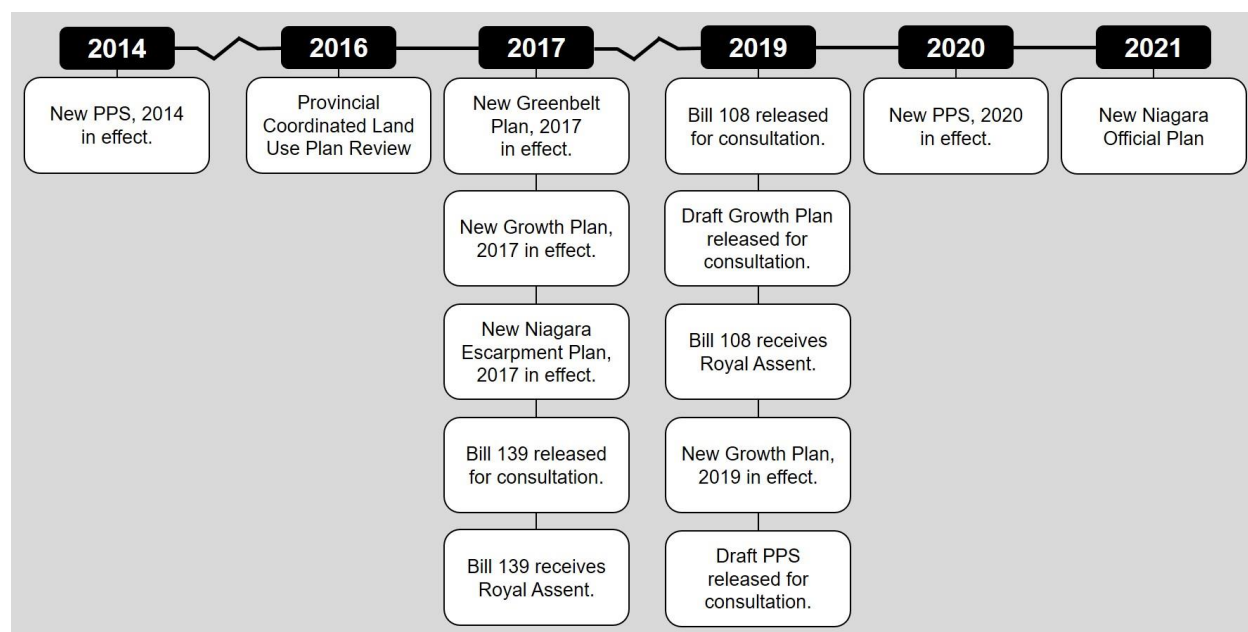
2014

New PPS, 2014 in effect.

2016

Provincial Coordinated Land Use Plan Review

2017

New Greenbelt Plan, 2017 in effect.

New Growth Plan, 2017 in effect.

New Niagara Escarpment Plan, 2017 in effect.

Bill 139 released for consultation.

Bill 139 receives Royal Assent.

2019

Bill 108 released for consultation.

Draft Growth Plan released for consultation.

Bill 108 receives Royal Assent.

New Growth Plan, 2019 in effect.

Draft PPS released for consultation.

2020

New PPS, 2020 in effect.

2021

New Niagara Official Plan